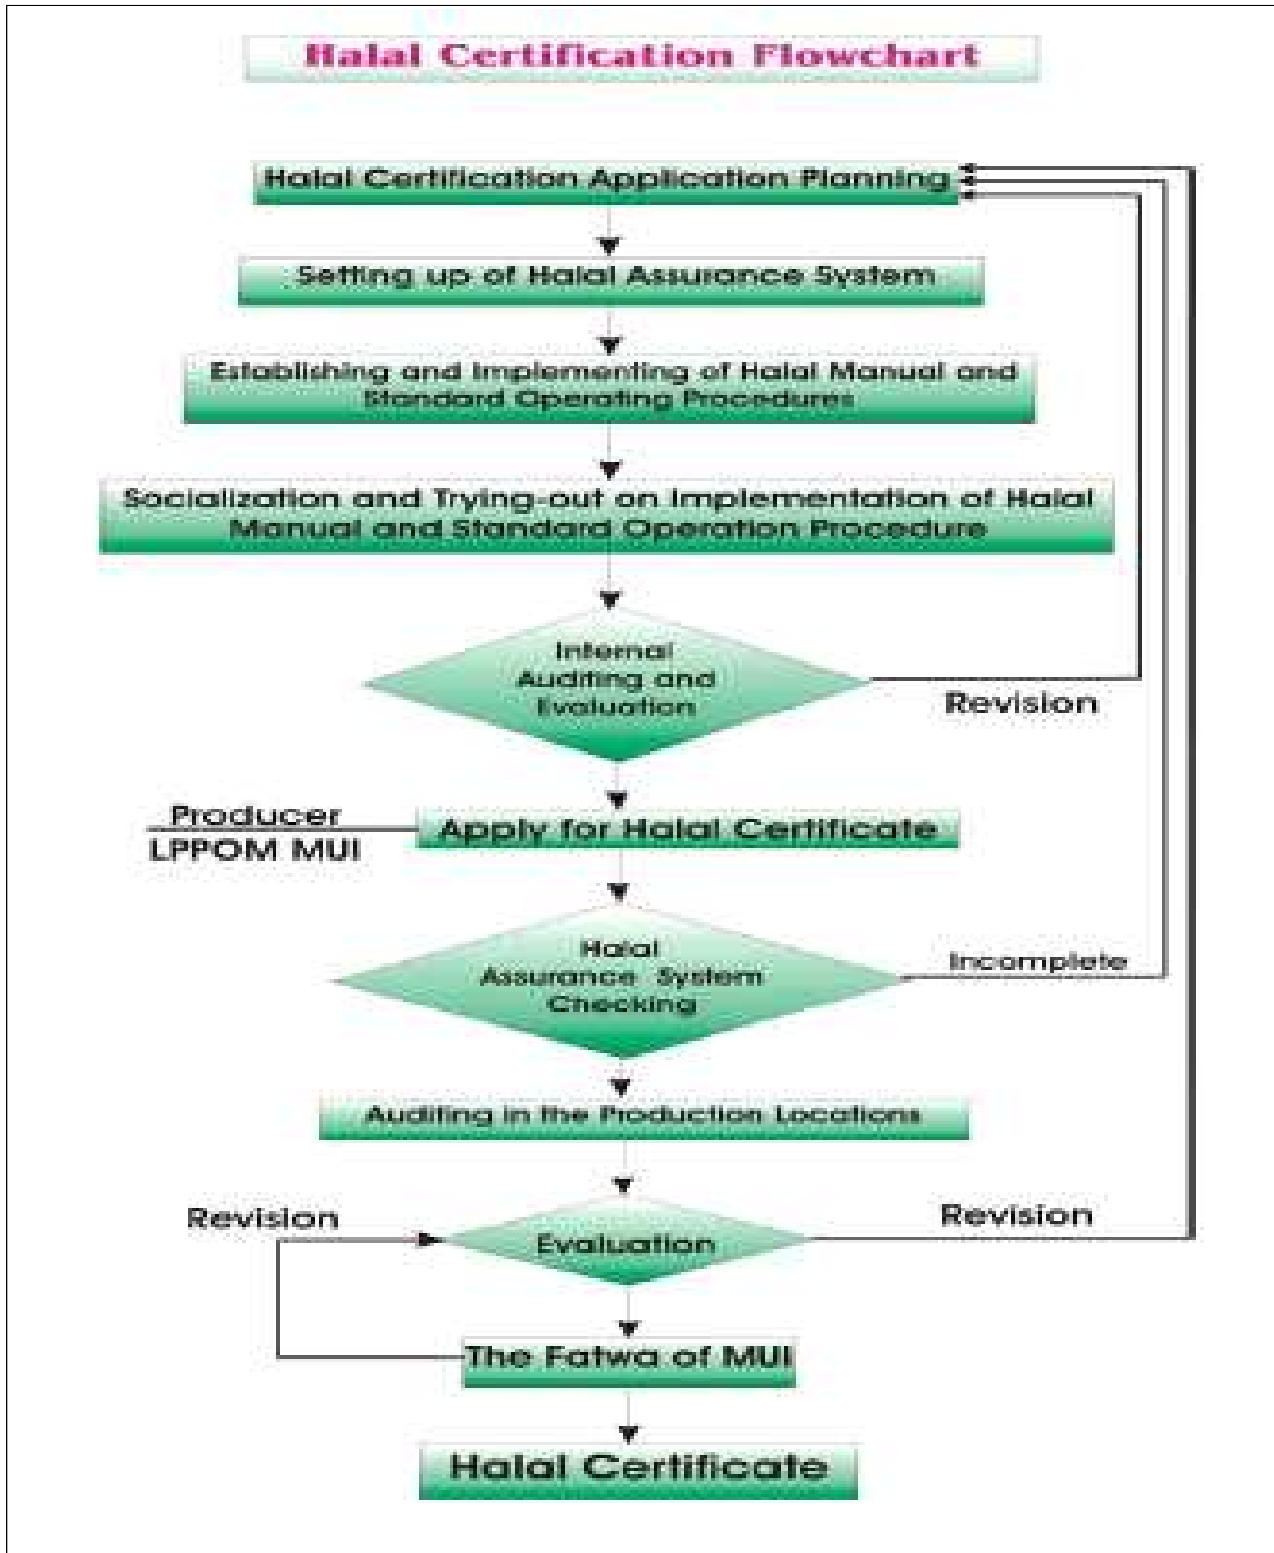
Halal Certification Flowchart

Halal Certification Application Planning

Setting up of Halal Assurance System

Establishing and Implementing of Halal Manual and Standard Operating Procedures

Socialization and Trying-out on Implementation of Halal Manual and Standard Operation Procedure

Internal Auditing and Evaluation

Revision

Producer
LPPOM MUI

Apply for Halal Certificate

Halal Assurance System Checking

Incomplete

Auditing in the Production Locations

Revision

Evaluation

Revision

The Fatwa of MUI

Halal Certificate